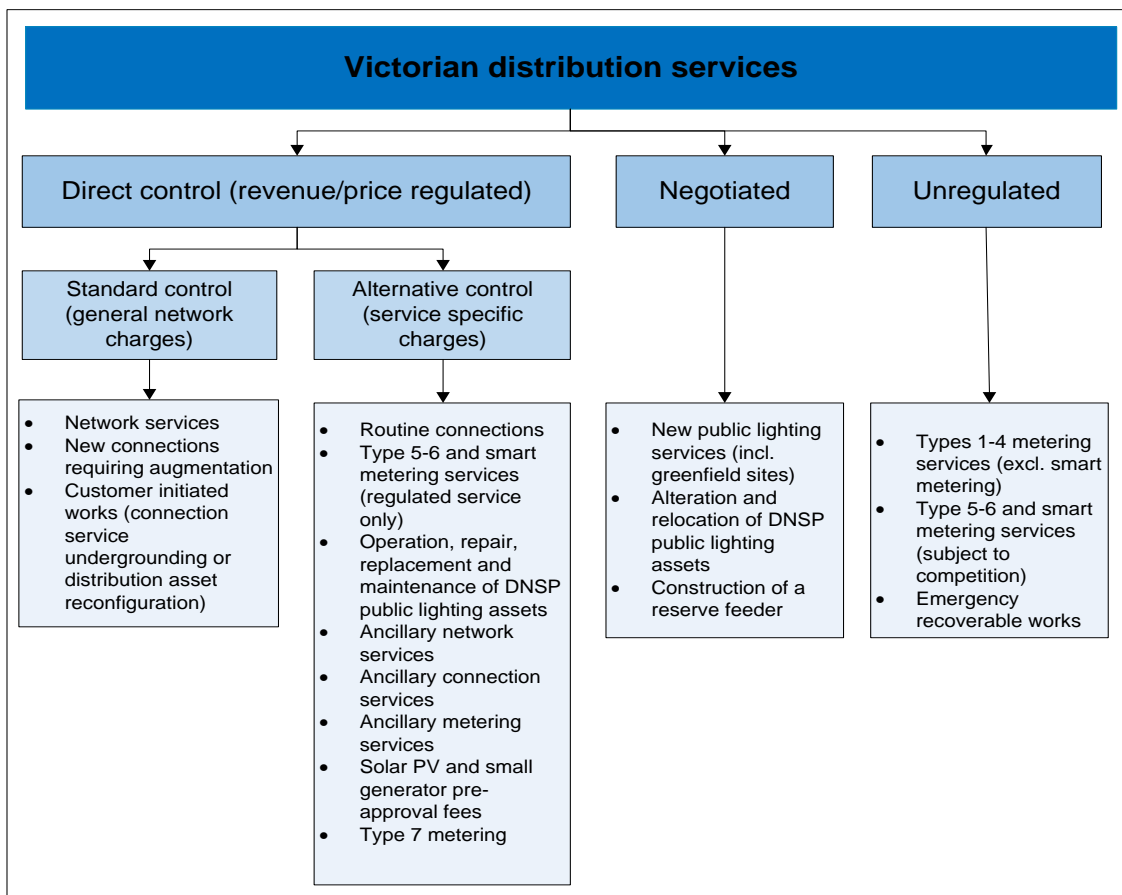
Victorian distribution services

Direct control (revenue/price regulated)

Negotiated

Unregulated

Standard control (general network charges)

Alternative control (service specific charges)

- Network services
- New connections requiring augmentation
- Customer initiated works (connection service undergrounding or distribution asset reconfiguration)

- Routine connections
- Type 5-6 and smart metering services (regulated service only)
- Operation, repair, replacement and maintenance of DNSP public lighting assets
- Ancillary network services
- Ancillary connection services
- Ancillary metering services
- Solar PV and small generator pre-approval fees
- Type 7 metering

- New public lighting services (incl. greenfield sites)
- Alteration and relocation of DNSP public lighting assets
- Construction of a reserve feeder

- Types 1-4 metering services (excl. smart metering)
- Type 5-6 and smart metering services (subject to competition)
- Emergency recoverable works